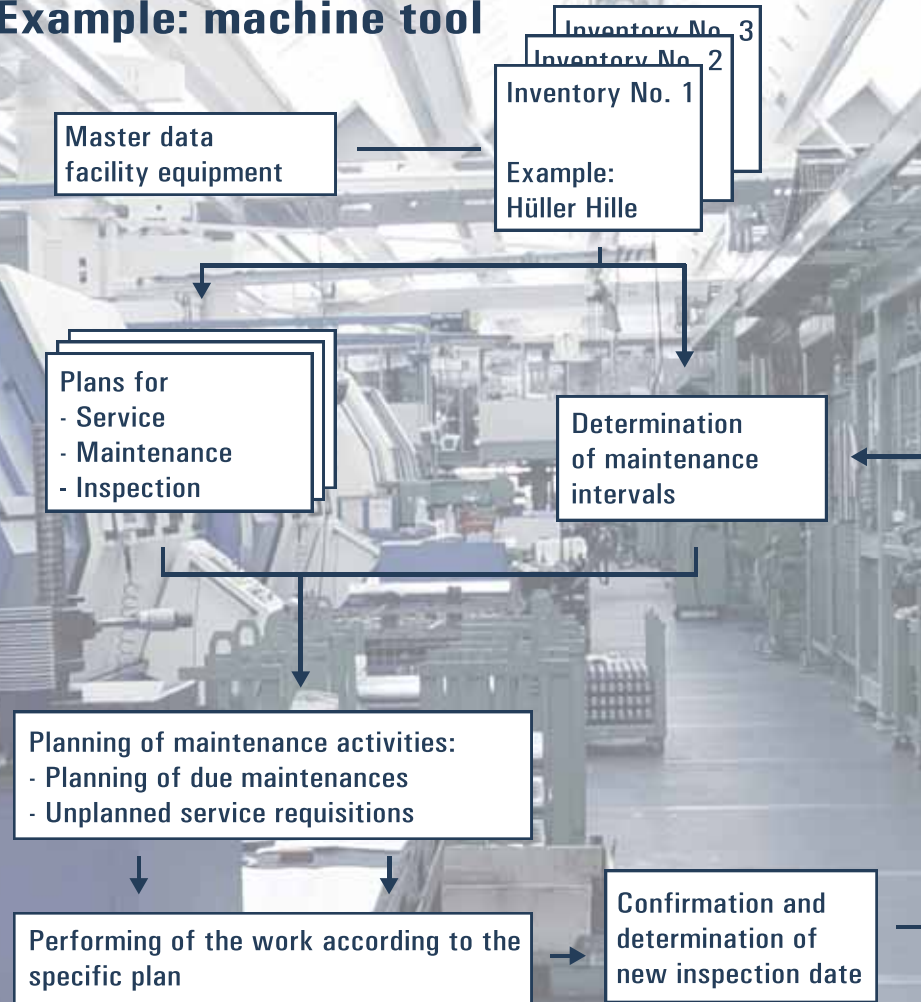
Example: machine tool

Inventory No. 3

Inventory No. 2

Inventory No. 1

Example:
Hüller Hille

Master data
facility equipment

Plans for
- Service
- Maintenance
- Inspection

Determination
of maintenance
intervals

Planning of maintenance activities:
- Planning of due maintenances
- Unplanned service requisitions

Performing of the work according to the specific plan

Confirmation and
determination of
new inspection date